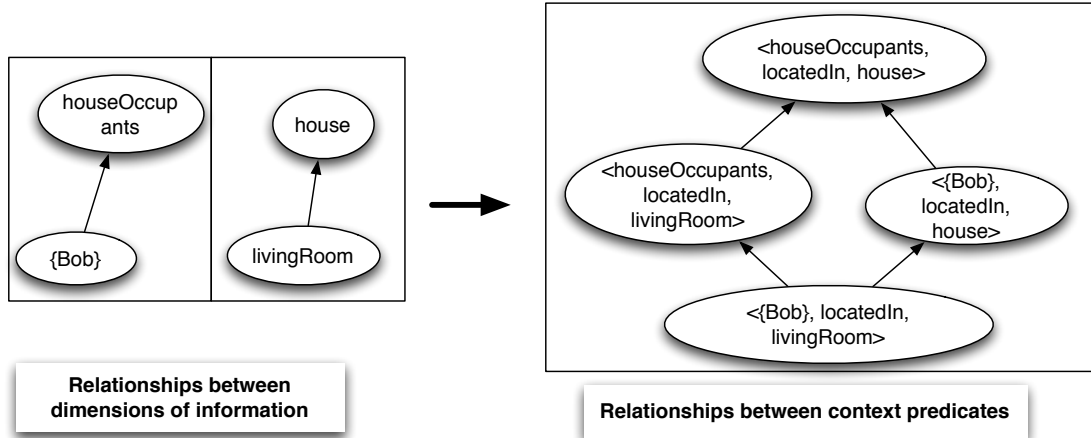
houseOccupants

{Bob}

house

livingRoom

Relationships between dimensions of information

<houseOccupants, locatedIn, house>

<houseOccupants, locatedIn, livingRoom>

<{Bob}, locatedIn, house>

<{Bob}, locatedIn, livingRoom>

Relationships between context predicates